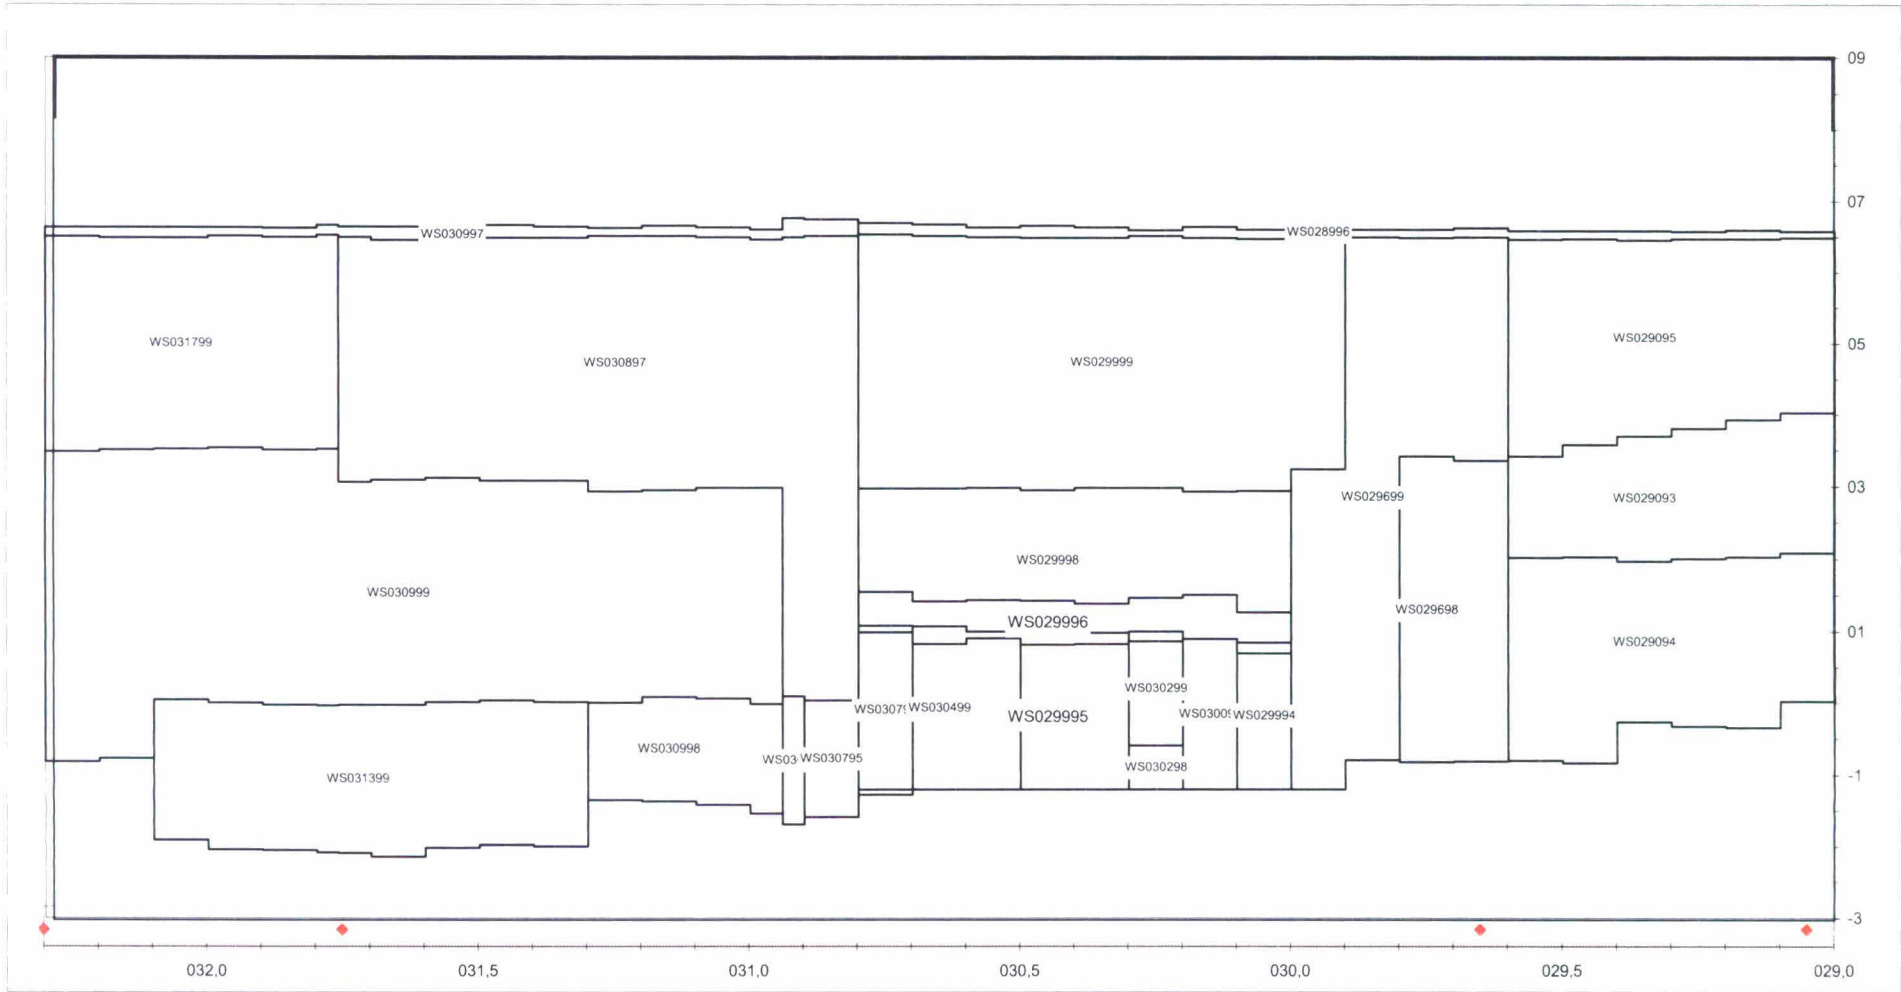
09
07
05
03
01
-1
-3

WS030997
WS028996
WS031799
WS030897
WS029999
WS029095
WS029699
WS029093
WS029998
WS030999
WS029698
WS029996
WS029094
WS030299
WS03007!
WS030499
WS029995
WS03009
WS029994
WS030998
WS03
WS030795
WS030298
WS031399

032,0
031,5
031,0
030,5
030,0
029,5
029,0